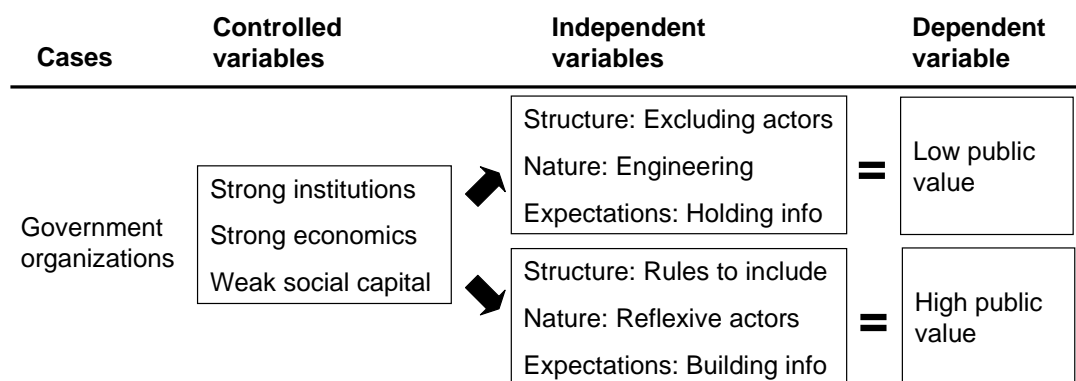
| Cases | Controlled variables | Independent variables | | Dependent variable |
|---|---|---|---|---|
| Government organizations | Strong institutions<br>Strong economics<br>Weak social capital | Structure: Excluding actors<br>Nature: Engineering<br>Expectations: Holding info | = | Low public value |
| | | Structure: Rules to include<br>Nature: Reflexive actors<br>Expectations: Building info | = | High public value |